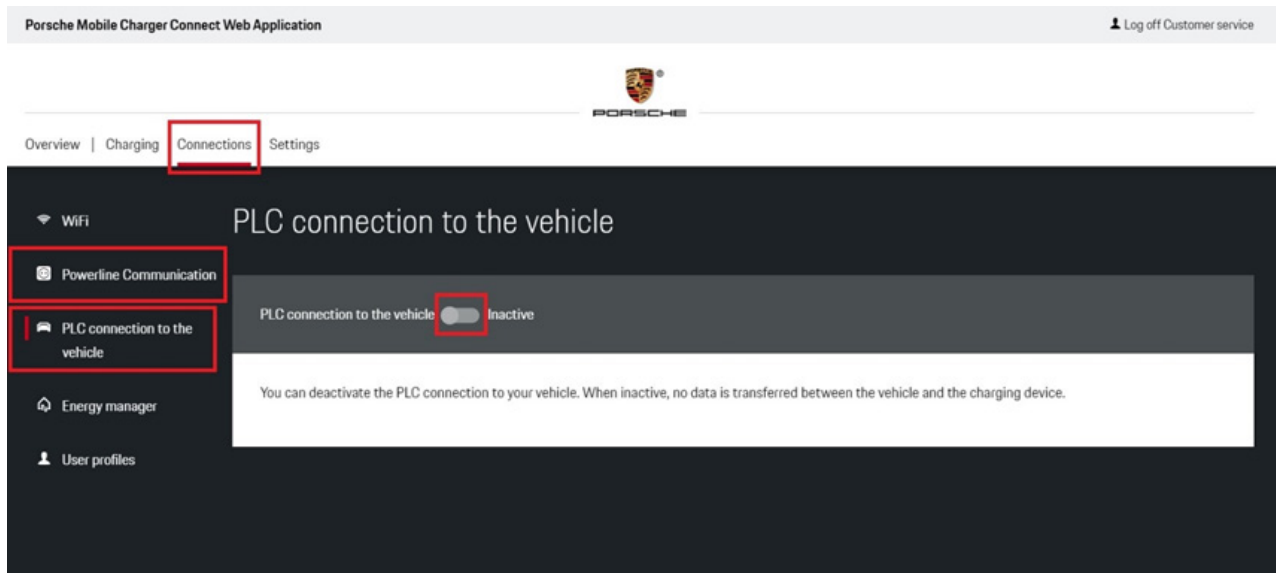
Porsche Mobile Charger Connect Web Application

Log off Customer service

PORSCHE

Overview | Charging | Connections | Settings

WiFi

Powerline Communication

PLC connection to the vehicle

Energy manager

User profiles

PLC connection to the vehicle

PLC connection to the vehicle Inactive

You can deactivate the PLC connection to your vehicle. When inactive, no data is transferred between the vehicle and the charging device.